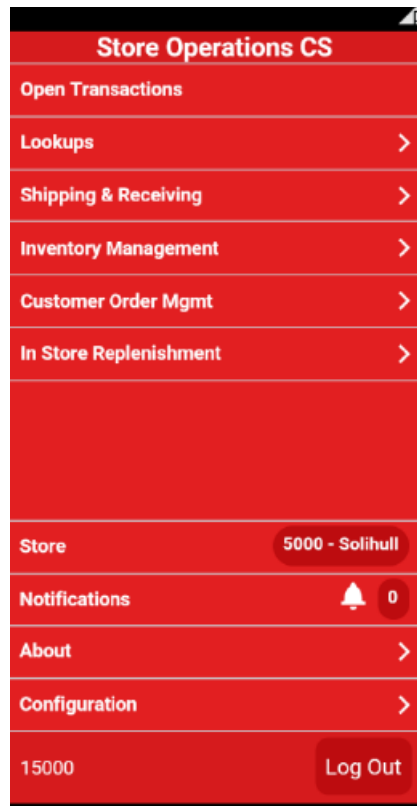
Store Operations CS

Open Transactions

Lookups

Shipping & Receiving

Inventory Management

Customer Order Mgmt

In Store Replenishment

Store 5000 - Solihull

Notifications 0

About

Configuration

15000 Log Out